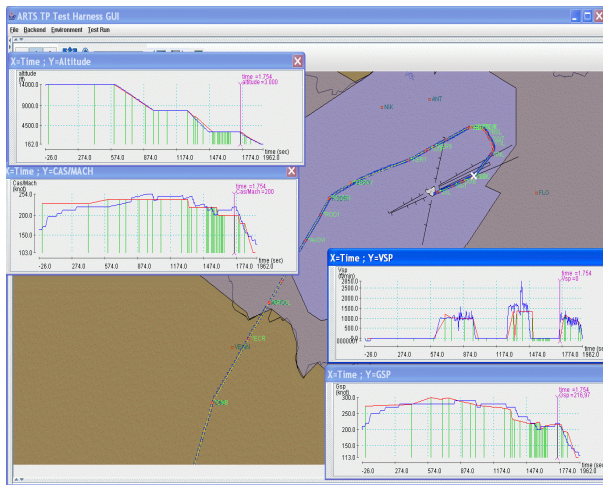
ARTS TP Test Harness GUI

File Backend Environment Test Run

X=Time ; Y=Altitude

altitude (ft)

14000.0
9000.0
4500.0
162.0

time =1,754
altitude =3,000

-26.0 274.0 574.0 874.0 1174.0 1474.0 1774.0 1962.0

time (sec)

X=Time ; Y=CAS/MACH

Cas/Mach (knot)

254.0
200.0
150.0
103.0

time =1,754
Cas/Mach =200

-26.0 274.0 574.0 874.0 1174.0 1474.0 1774.0 1962.0

time (sec)

NIK
ANT
PUG

X=Time ; Y=VSP

Vsp (ft/min)

2450.0
2000.0
1500.0
1000.0
500.0
0.0

time =1,754
Vsp =0

-26.0 274.0 574.0 874.0 1174.0 1474.0 1774.0 1962.0

time (sec)

X=Time ; Y=GSP

Gsp (knot)

300.0
250.0
200.0
150.0
113.0

time =1,754
Gsp =218.97

-26.0 274.0 574.0 874.0 1174.0 1474.0 1774.0 1962.0

time (sec)